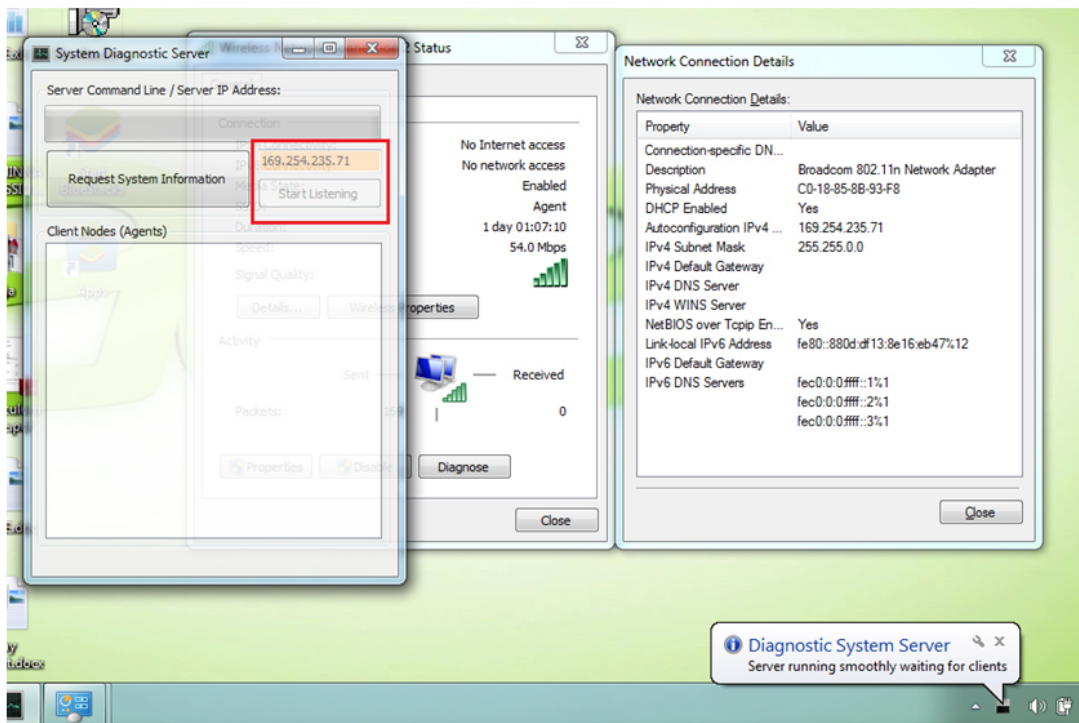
System Diagnostic Server

Server Command Line / Server IP Address:

Request System Information

169.254.235.71

Start Listening

Client Nodes (Agents)

Wireless Network Connection 2 Status

General

Connection

IPv4 Connectivity:
IPv6 Connectivity:
Media State:
SSID:
Duration:
Speed:

No Internet access
No network access
Enabled
Agent
1 day 01:07:10
54.0 Mbps

Signal Quality:

Details...

Wireless Properties

Activity

Sent — Received

Packets: 169 | 0

Properties

Disable

Diagnose

Close

Network Connection Details

Network Connection Details:

| Property | Value |
|---|---|
| Connection-specific DN... | |
| Description | Broadcom 802.11n Network Adapter |
| Physical Address | C0-18-85-8B-93-F8 |
| DHCP Enabled | Yes |
| Autoconfiguration IPv4 ... | 169.254.235.71 |
| IPv4 Subnet Mask | 255.255.0.0 |
| IPv4 Default Gateway | |
| IPv4 DNS Server | |
| IPv4 WINS Server | |
| NetBIOS over Tcpip En... | Yes |
| Link-local IPv6 Address | fe80::880d:df13:8e16:eb47%12 |
| IPv6 Default Gateway | |
| IPv6 DNS Servers | fec0:0:0:ffff::1%1 |
| | fec0:0:0:ffff::2%1 |
| | fec0:0:0:ffff::3%1 |

Close

Diagnostic System Server
Server running smoothly waiting for clients